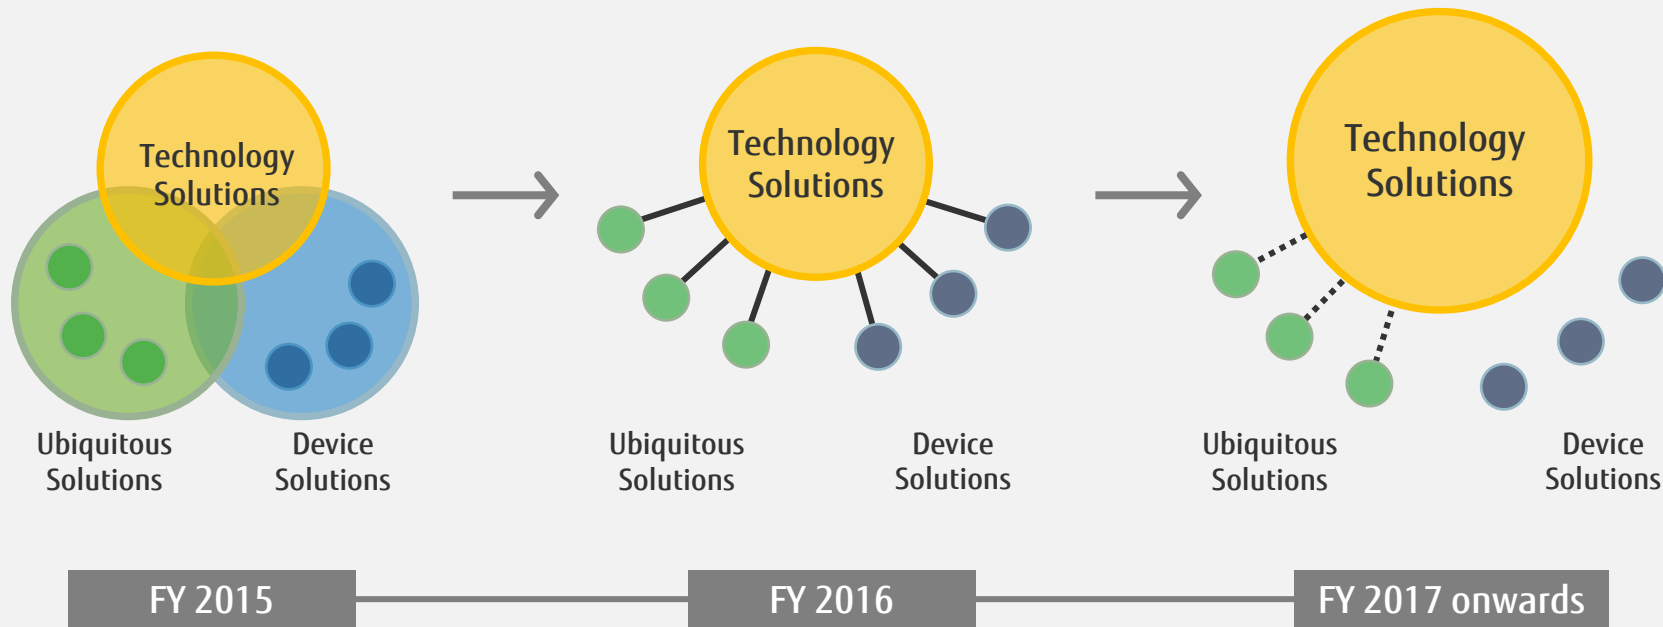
Technology Solutions

Ubiquitous Solutions

Device Solutions

Technology Solutions

Ubiquitous Solutions

Device Solutions

Technology Solutions

Ubiquitous Solutions

Device Solutions

FY 2015

FY 2016

FY 2017 onwards